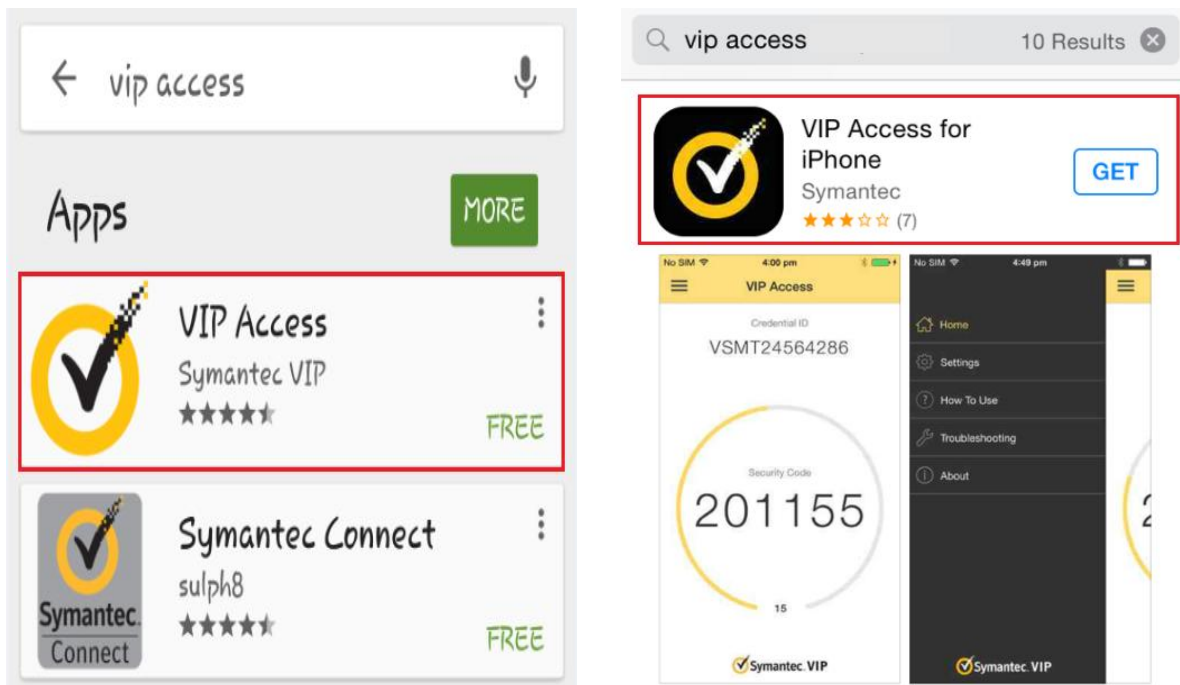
vip access

Apps

MORE

VIP Access
Symantec VIP
FREE

Symantec Connect
sulph8
FREE

Symantec.
Connect

vip access 10 Results

VIP Access for iPhone
Symantec
(7)
GET

No SIM 4:00 pm
VIP Access
Credential ID
VSMT24564286
Security Code
201155
15
Symantec. VIP

No SIM 4:49 pm
Home
Settings
How To Use
Troubleshooting
About
Symantec. VIP